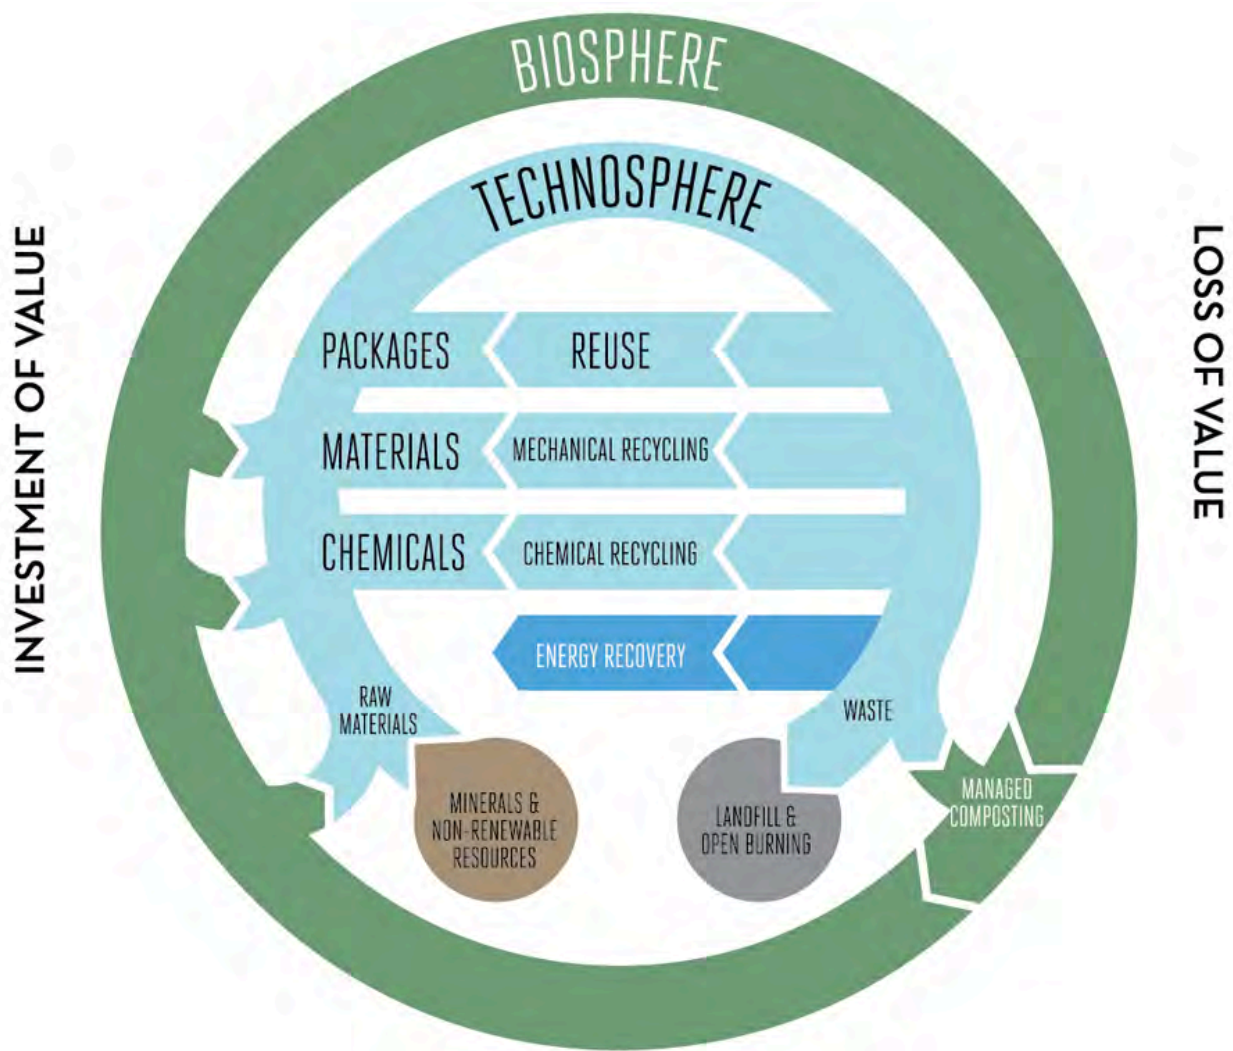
BIOSPHERE

TECHNOSPHERE

INVESTMENT OF VALUE

LOSS OF VALUE

PACKAGES

REUSE

MATERIALS

MECHANICAL RECYCLING

CHEMICALS

CHEMICAL RECYCLING

ENERGY RECOVERY

RAW MATERIALS

WASTE

MINERALS & NON-RENEWABLE RESOURCES

LANDFILL & OPEN BURNING

MANAGED COMPOSTING